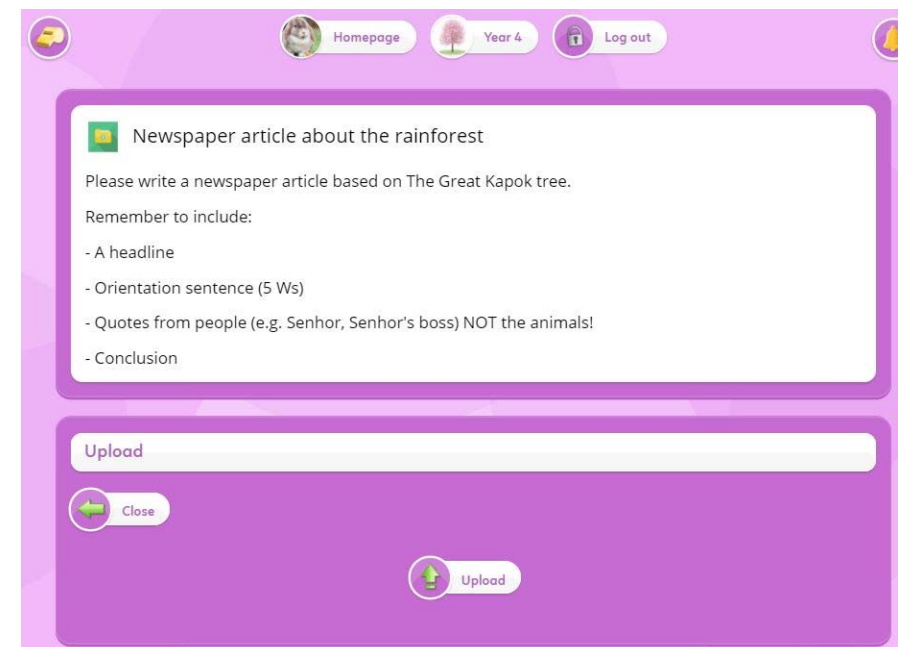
Homepage Year 4 Log out

Newspaper article about the rainforest

Please write a newspaper article based on The Great Kapok tree.

Remember to include:

- A headline

- Orientation sentence (5 Ws)

- Quotes from people (e.g. Senhor, Senhor's boss) NOT the animals!

- Conclusion

Upload

Close

Upload